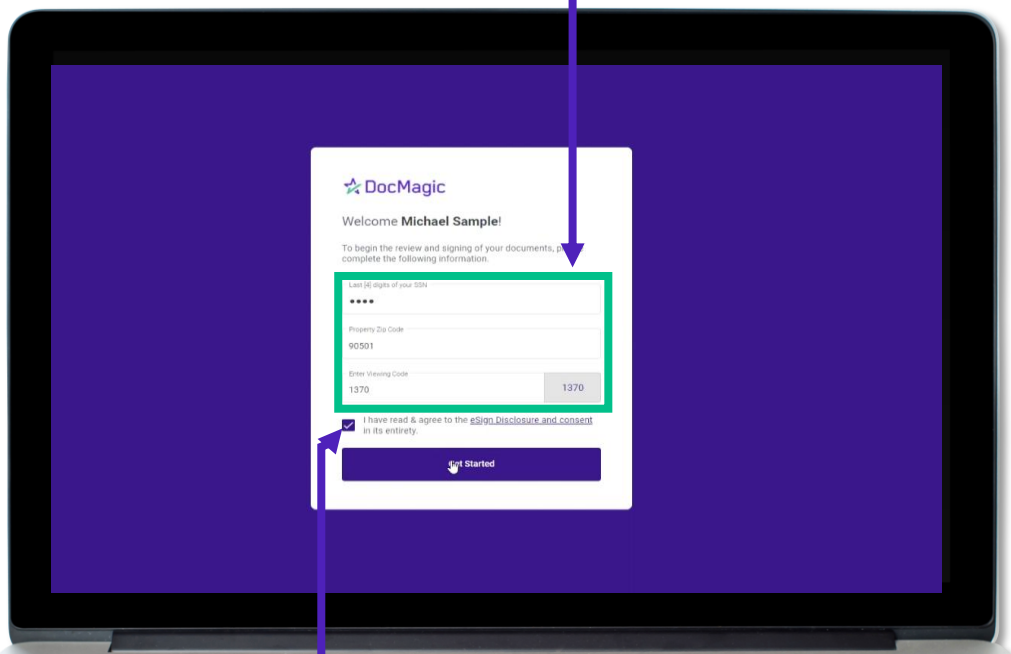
DocMagic

Welcome **Michael Sample**!

To begin the review and signing of your documents, p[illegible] complete the following information.

Last [4] digits of your SSN
••••

Property Zip Code
90501

Enter Viewing Code
1370
1370

I have read & agree to the eSign Disclosure and consent in its entirety.

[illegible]t Started